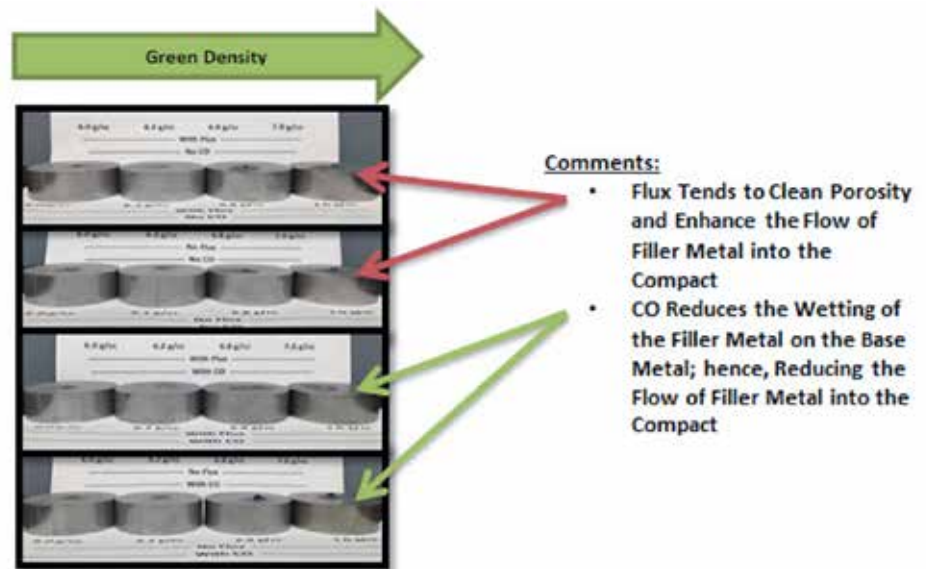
Green Density

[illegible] g/cc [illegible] g/cc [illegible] g/cc 7.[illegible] g/cc
With Flux
No CO

No Flux
No CO

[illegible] g/cc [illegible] g/cc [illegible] g/cc 7.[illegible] g/cc
With Flux
With CO

No Flux
With CO

Comments:
• Flux Tends to Clean Porosity and Enhance the Flow of Filler Metal into the Compact
• CO Reduces the Wetting of the Filler Metal on the Base Metal; hence, Reducing the Flow of Filler Metal into the Compact